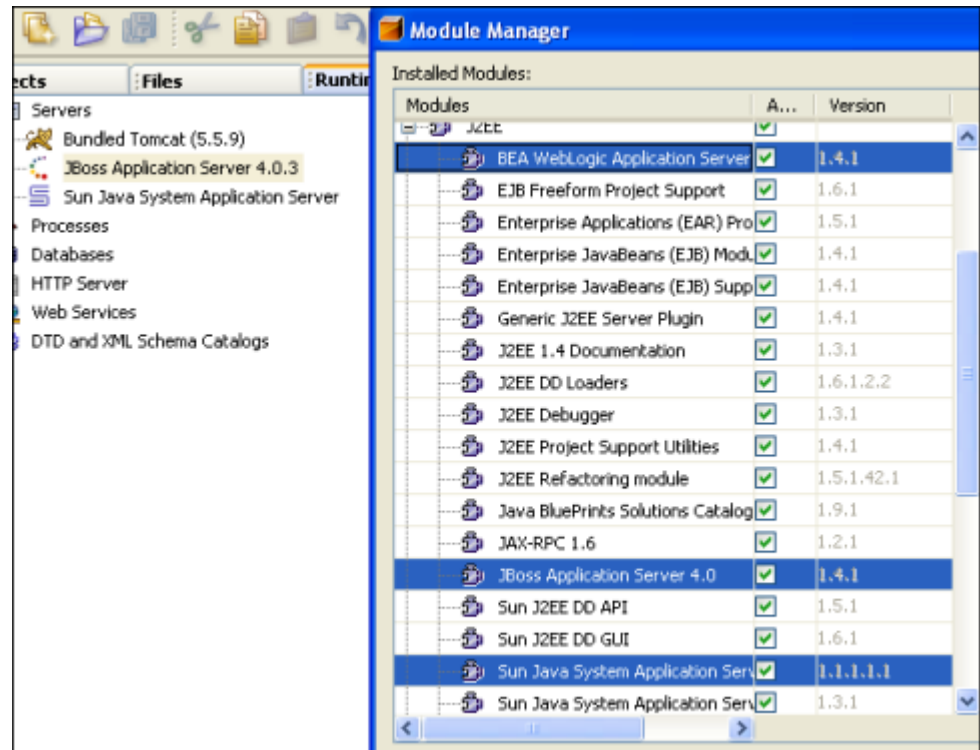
ects | Files | Runti

Servers
Bundled Tomcat (5.5.9)
JBoss Application Server 4.0.3
Sun Java System Application Server
Processes
Databases
HTTP Server
Web Services
DTD and XML Schema Catalogs

Module Manager

Installed Modules:

| Modules | A... | Version |
|---|---|---|
| J2EE | | |
| BEA WebLogic Application Server | | 1.4.1 |
| EJB Freeform Project Support | | 1.6.1 |
| Enterprise Applications (EAR) Pro | | 1.5.1 |
| Enterprise JavaBeans (EJB) Modu | | 1.4.1 |
| Enterprise JavaBeans (EJB) Supp | | 1.4.1 |
| Generic J2EE Server Plugin | | 1.4.1 |
| J2EE 1.4 Documentation | | 1.3.1 |
| J2EE DD Loaders | | 1.6.1.2.2 |
| J2EE Debugger | | 1.3.1 |
| J2EE Project Support Utilities | | 1.4.1 |
| J2EE Refactoring module | | 1.5.1.42.1 |
| Java BluePrints Solutions Catalog | | 1.9.1 |
| JAX-RPC 1.6 | | 1.2.1 |
| JBoss Application Server 4.0 | | 1.4.1 |
| Sun J2EE DD API | | 1.5.1 |
| Sun J2EE DD GUI | | 1.6.1 |
| Sun Java System Application Serv | | 1.1.1.1.1 |
| Sun Java System Application Serv | | 1.3.1 |